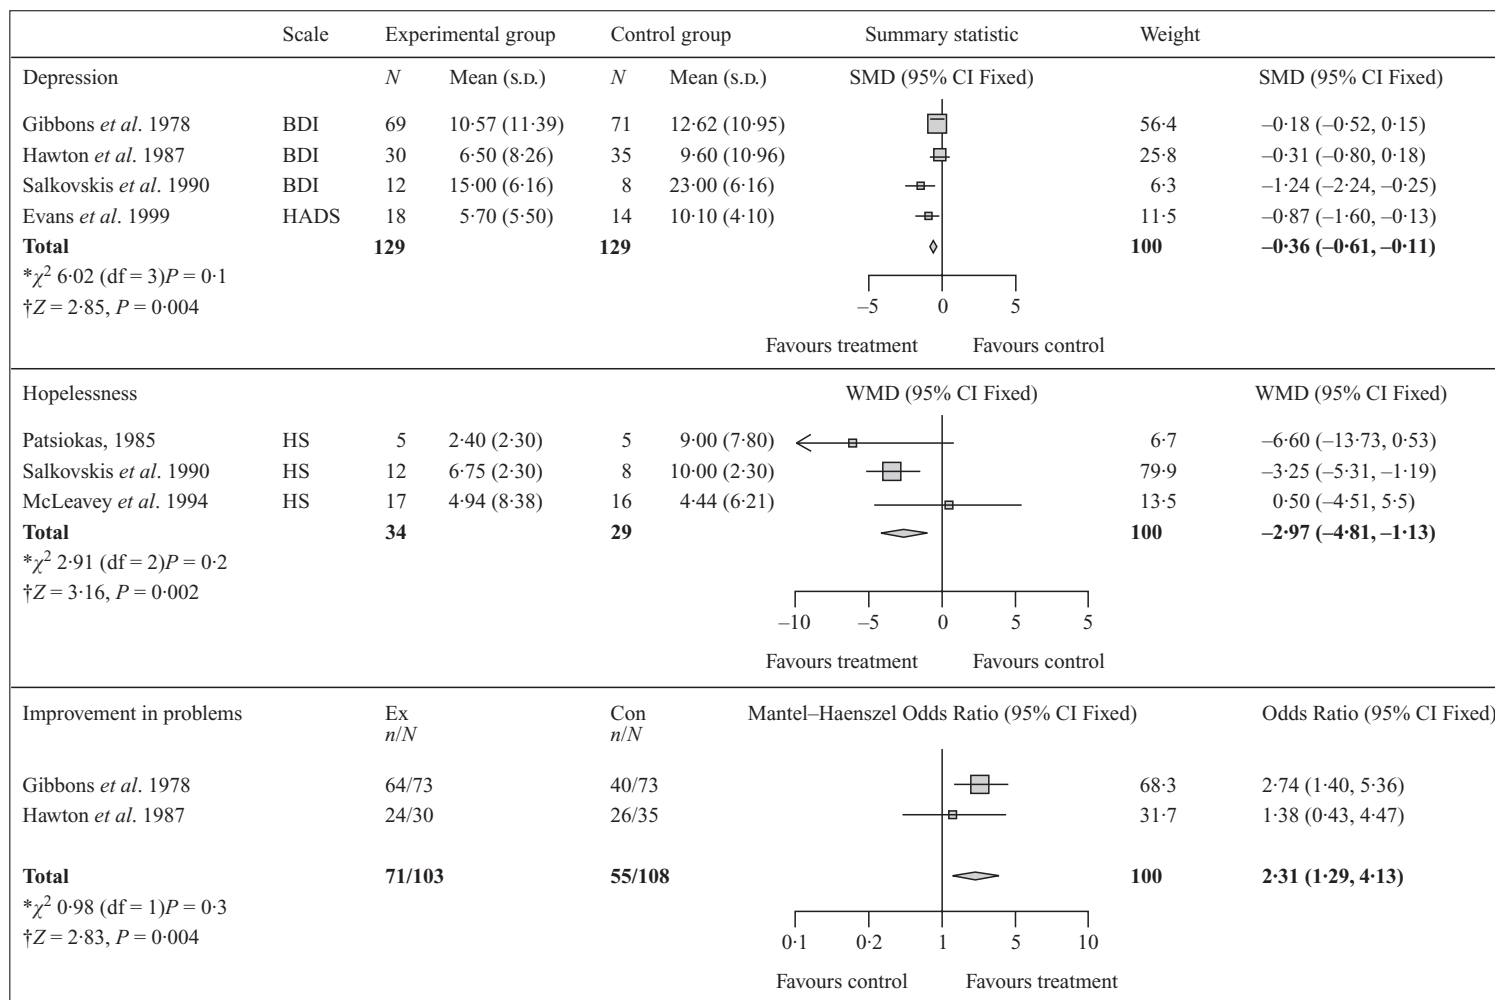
| | Scale | Experimental group | | Control group | | Summary statistic | Weight | |
|---|---|---|---|---|---|---|---|---|
| Depression | | $N$ | Mean (S.D.) | $N$ | Mean (S.D.) | SMD (95% CI Fixed) | | SMD (95% CI Fixed) |
| Gibbons *et al*. 1978 | BDI | 69 | 10·57 (11·39) | 71 | 12·62 (10·95) | | 56·4 | –0·18 (–0·52, 0·15) |
| Hawton *et al*. 1987 | BDI | 30 | 6·50 (8·26) | 35 | 9·60 (10·96) | | 25·8 | –0·31 (–0·80, 0·18) |
| Salkovskis *et al*. 1990 | BDI | 12 | 15·00 (6·16) | 8 | 23·00 (6·16) | | 6·3 | –1·24 (–2·24, –0·25) |
| Evans *et al*. 1999 | HADS | 18 | 5·70 (5·50) | 14 | 10·10 (4·10) | | 11·5 | –0·87 (–1·60, –0·13) |
| **Total** | | **129** | | **129** | | | **100** | **–0·36 (–0·61, –0·11)** |
| *$\chi^2$ 6·02 (df = 3)$P$ = 0·1 | | | | | | | | |
| †$Z$ = 2·85, $P$ = 0·004 | | | | | | –5 0 5 | | |
| | | | | | | Favours treatment Favours control | | |
| Hopelessness | | | | | | WMD (95% CI Fixed) | | WMD (95% CI Fixed) |
| Patsiokas, 1985 | HS | 5 | 2·40 (2·30) | 5 | 9·00 (7·80) | | 6·7 | –6·60 (–13·73, 0·53) |
| Salkovskis *et al*. 1990 | HS | 12 | 6·75 (2·30) | 8 | 10·00 (2·30) | | 79·9 | –3·25 (–5·31, –1·19) |
| McLeavey *et al*. 1994 | HS | 17 | 4·94 (8·38) | 16 | 4·44 (6·21) | | 13·5 | 0·50 (–4·51, 5·5) |
| **Total** | | **34** | | **29** | | | **100** | **–2·97 (–4·81, –1·13)** |
| *$\chi^2$ 2·91 (df = 2)$P$ = 0·2 | | | | | | | | |
| †$Z$ = 3·16, $P$ = 0·002 | | | | | | –10 –5 0 5 5 | | |
| | | | | | | Favours treatment Favours control | | |
| Improvement in problems | | Ex $n/N$ | | Con $n/N$ | | Mantel–Haenszel Odds Ratio (95% CI Fixed) | | Odds Ratio (95% CI Fixed) |
| Gibbons *et al*. 1978 | | 64/73 | | 40/73 | | | 68·3 | 2·74 (1·40, 5·36) |
| Hawton *et al*. 1987 | | 24/30 | | 26/35 | | | 31·7 | 1·38 (0·43, 4·47) |
| **Total** | | **71/103** | | **55/108** | | | **100** | **2·31 (1·29, 4·13)** |
| *$\chi^2$ 0·98 (df = 1)$P$ = 0·3 | | | | | | | | |
| †$Z$ = 2·83, $P$ = 0·004 | | | | | | 0·1 0·2 1 5 10 | | |
| | | | | | | Favours control Favours treatment | | |